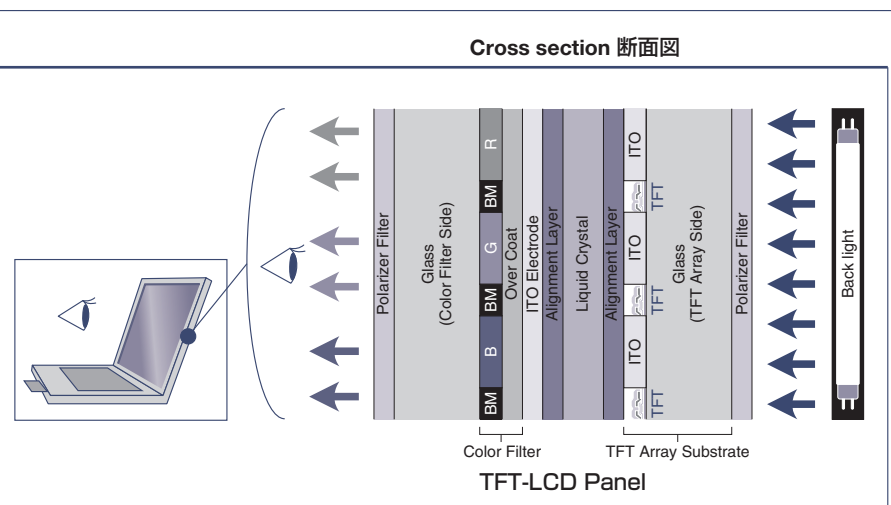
Cross section 断面図

Polarizer Filter

Glass
(Color Filter Side)

R
BM
G
BM
B
BM

Over Coat

ITO Electrode

Alignment Layer

Liquid Crystal

Alignment Layer

ITO
TFT
ITO
TFT
ITO
TFT

Glass
(TFT Array Side)

Polarizer Filter

Back light

Color Filter

TFT Array Substrate

TFT-LCD Panel